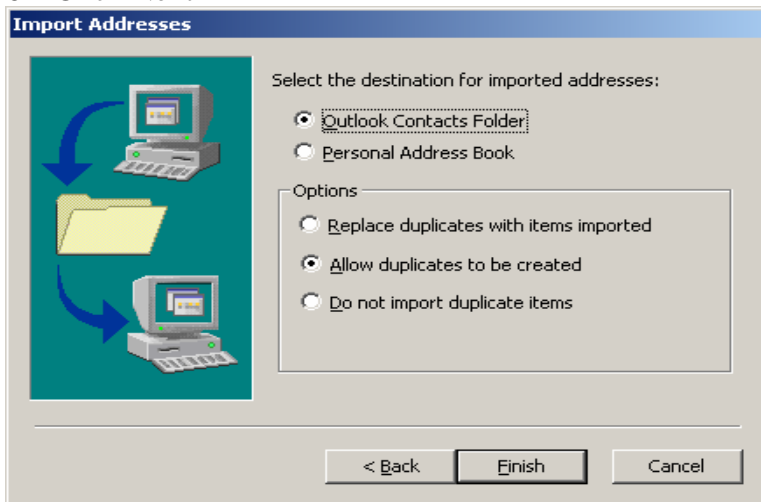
Import Addresses

Select the destination for imported addresses:

Outlook Contacts Folder

Personal Address Book

Options

Replace duplicates with items imported

Allow duplicates to be created

Do not import duplicate items

< Back

Finish

Cancel